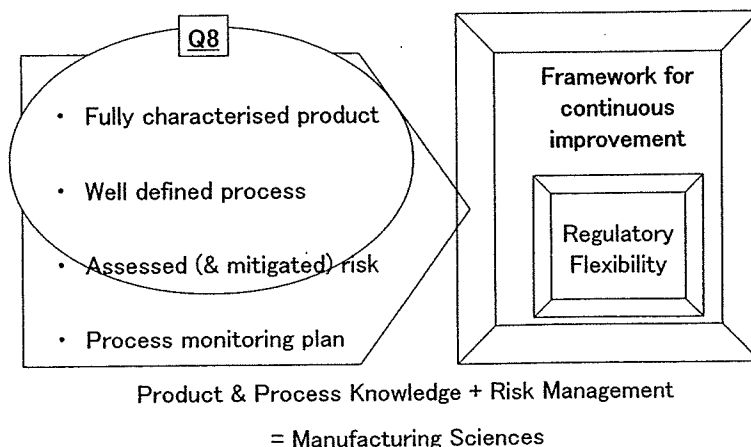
Q8

• Fully characterised product

• Well defined process

• Assessed (& mitigated) risk

• Process monitoring plan

Framework for continuous improvement

Regulatory Flexibility

Product & Process Knowledge + Risk Management

= Manufacturing Sciences